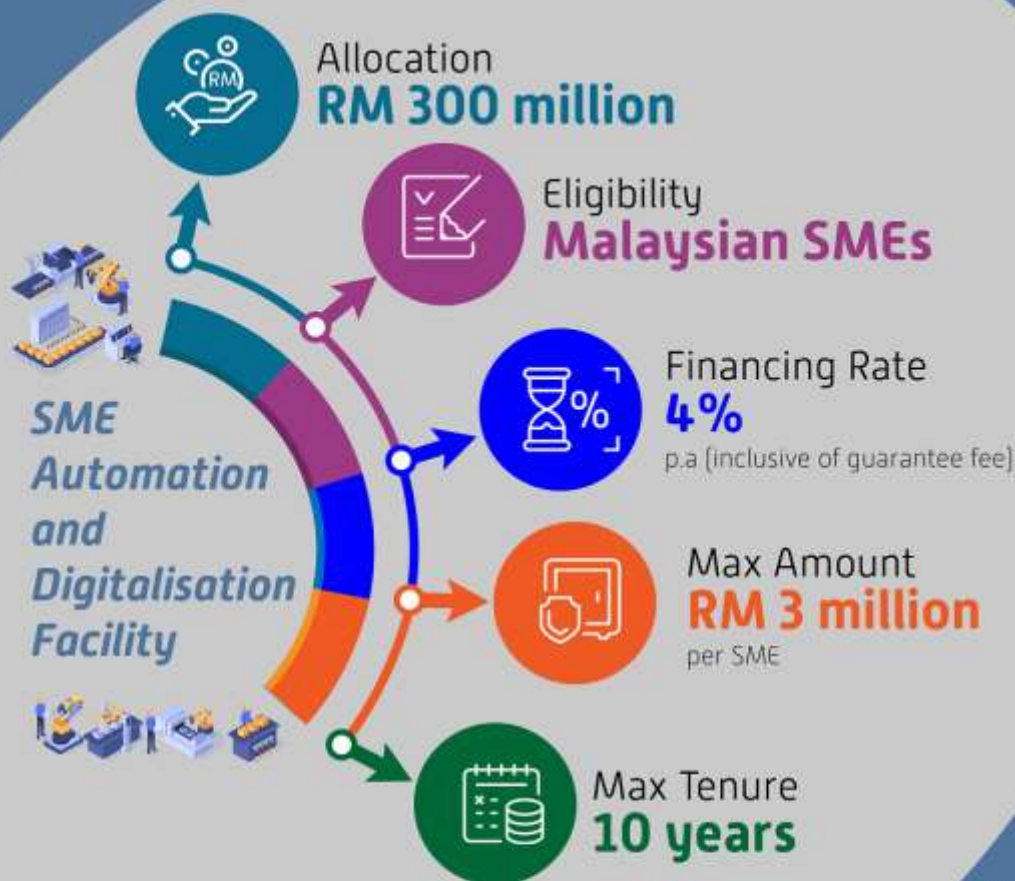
RM

Allocation
RM 300 million

Eligibility
Malaysian SMEs

SME Automation and Digitalisation Facility

Financing Rate
4%
p.a (inclusive of guarantee fee)

Max Amount
RM 3 million
per SME

Max Tenure
10 years